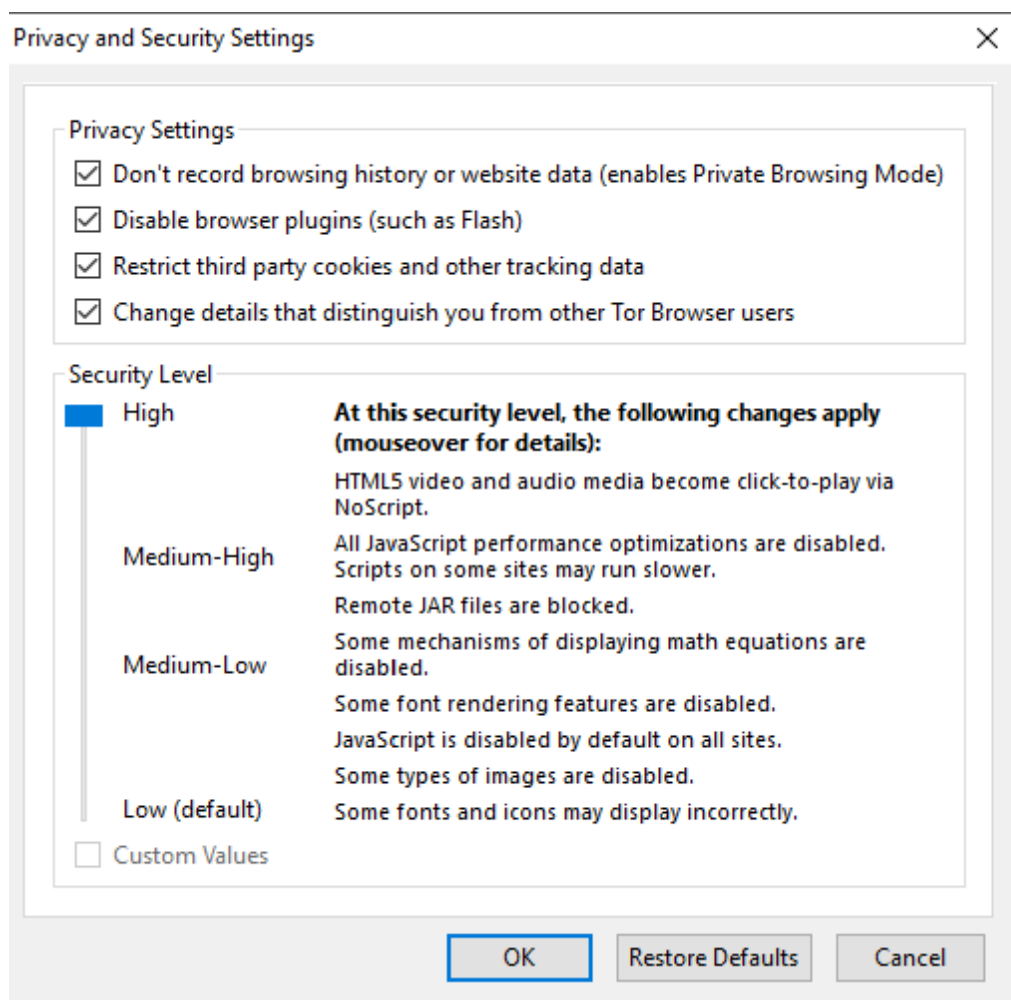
Privacy and Security Settings

Privacy Settings

Don't record browsing history or website data (enables Private Browsing Mode)

Disable browser plugins (such as Flash)

Restrict third party cookies and other tracking data

Change details that distinguish you from other Tor Browser users

Security Level

High

Medium-High

Medium-Low

Low (default)

At this security level, the following changes apply (mouseover for details):

HTML5 video and audio media become click-to-play via NoScript.

All JavaScript performance optimizations are disabled. Scripts on some sites may run slower.

Remote JAR files are blocked.

Some mechanisms of displaying math equations are disabled.

Some font rendering features are disabled.

JavaScript is disabled by default on all sites.

Some types of images are disabled.

Some fonts and icons may display incorrectly.

Custom Values

OK

Restore Defaults

Cancel